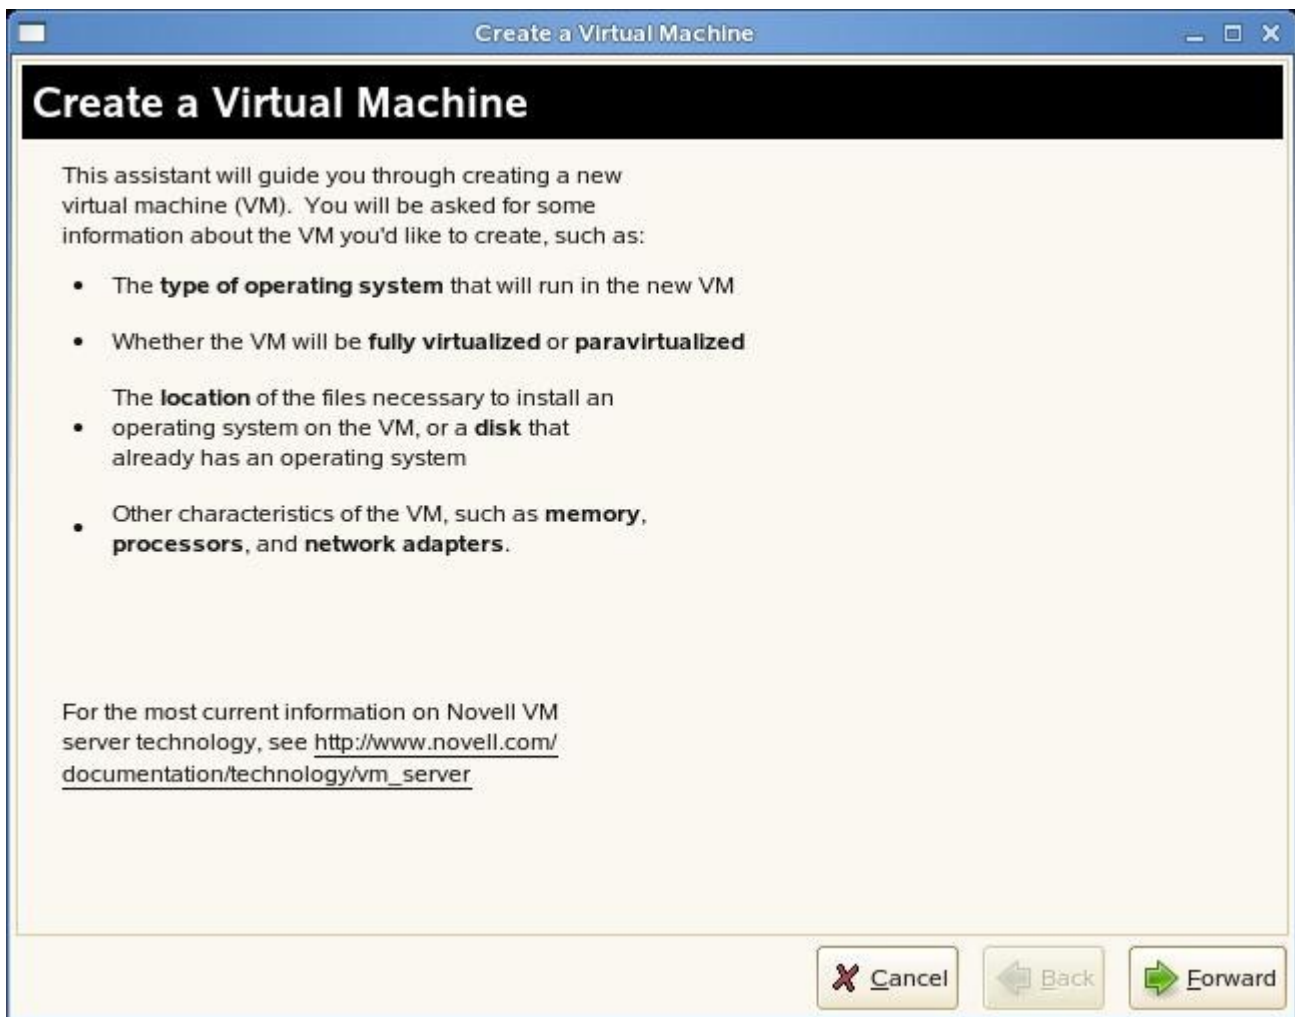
Create a Virtual Machine

Create a Virtual Machine

This assistant will guide you through creating a new virtual machine (VM). You will be asked for some information about the VM you'd like to create, such as:

- The **type of operating system** that will run in the new VM
- Whether the VM will be **fully virtualized** or **paravirtualized**
- The **location** of the files necessary to install an operating system on the VM, or a **disk** that already has an operating system
- Other characteristics of the VM, such as **memory**, **processors**, and **network adapters**.

For the most current information on Novell VM server technology, see http://www.novell.com/documentation/technology/vm_server

Cancel Back Forward